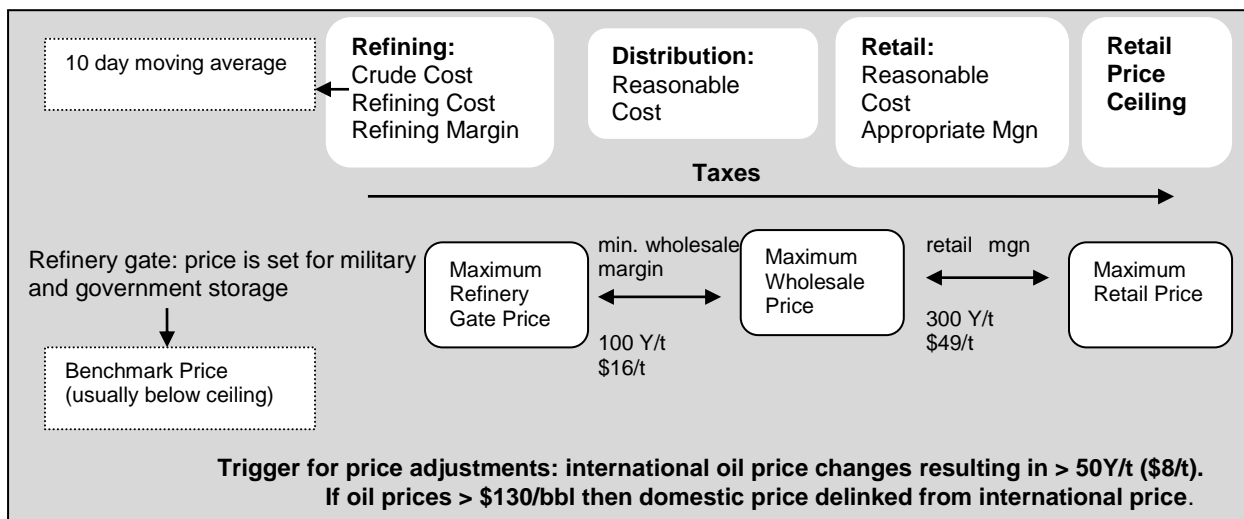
10 day moving average

**Refining:**
Crude Cost
Refining Cost
Refining Margin

**Distribution:**
Reasonable Cost

**Retail:**
Reasonable Cost
Appropriate Mgn

**Retail Price Ceiling**

**Taxes**

Refinery gate: price is set for military and government storage

Benchmark Price
(usually below ceiling)

Maximum Refinery Gate Price

min. wholesale margin

100 Y/t
\$16/t

Maximum Wholesale Price

retail mgn

300 Y/t
\$49/t

Maximum Retail Price

**Trigger for price adjustments: international oil price changes resulting in > 50Y/t (\$8/t).**
**If oil prices > \$130/bbl then domestic price delinked from international price.**